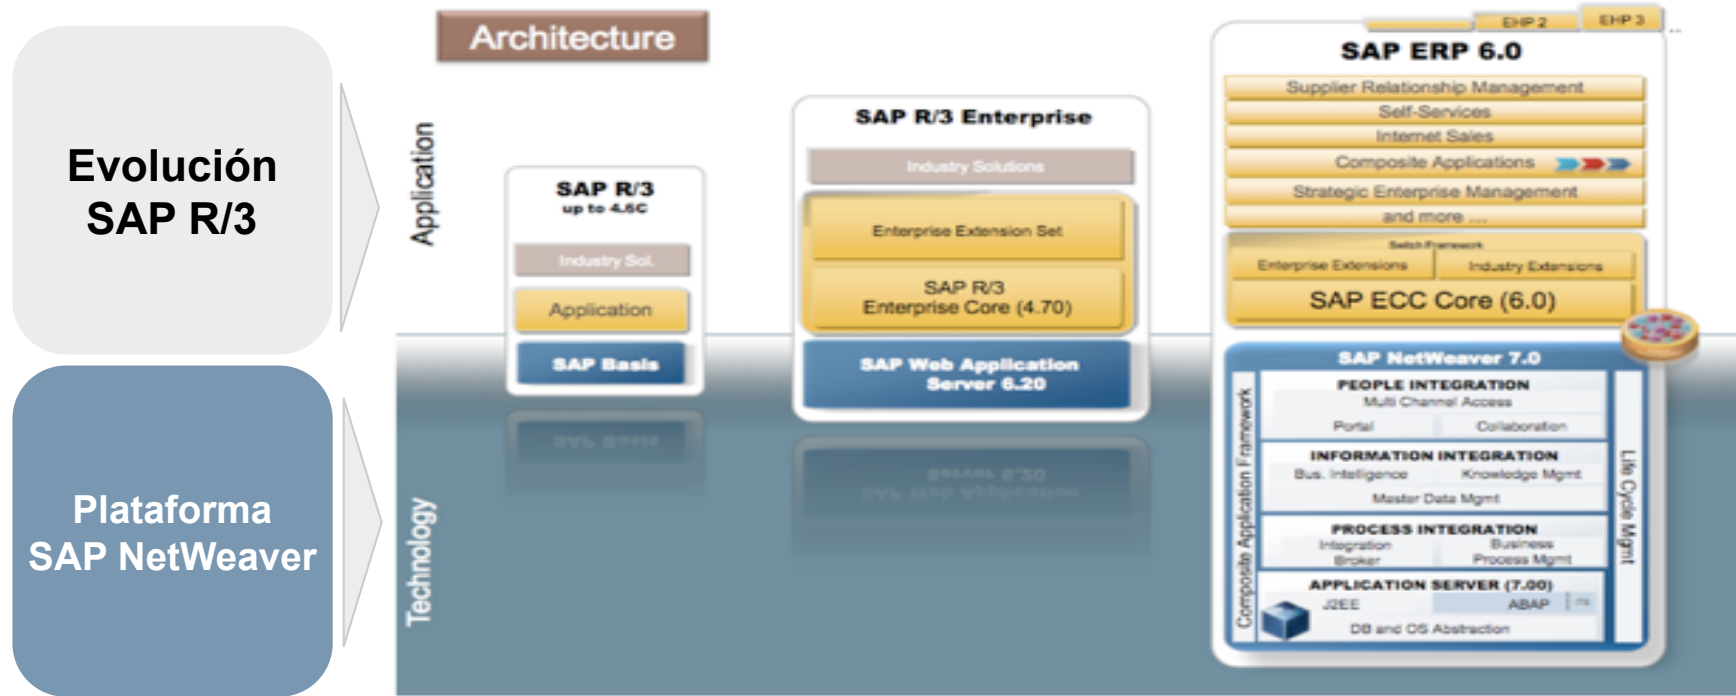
Evolución SAP R/3

Plataforma SAP NetWeaver

Architecture

Application

Technology

SAP R/3
up to 4.6C

Industry Sol.

Application

SAP Basis

SAP R/3 Enterprise

Industry Solutions

Enterprise Extension Set

SAP R/3
Enterprise Core (4.70)

SAP Web Application Server 6.20

EHP 2 EHP 3 ...

SAP ERP 6.0

Supplier Relationship Management

Self-Services

Internet Sales

Composite Applications

Strategic Enterprise Management

and more ...

Switch Framework

Enterprise Extensions

Industry Extensions

SAP ECC Core (6.0)

SAP NetWeaver 7.0

PEOPLE INTEGRATION

Multi Channel Access

Portal

Collaboration

INFORMATION INTEGRATION

Bus. Intelligence

Knowledge Mgmt

Master Data Mgmt

PROCESS INTEGRATION

Integration Broker

Business Process Mgmt

APPLICATION SERVER (7.00)

J2EE

ABAP

DB and OS Abstraction

Composite Application Framework

Life Cycle Mgmt